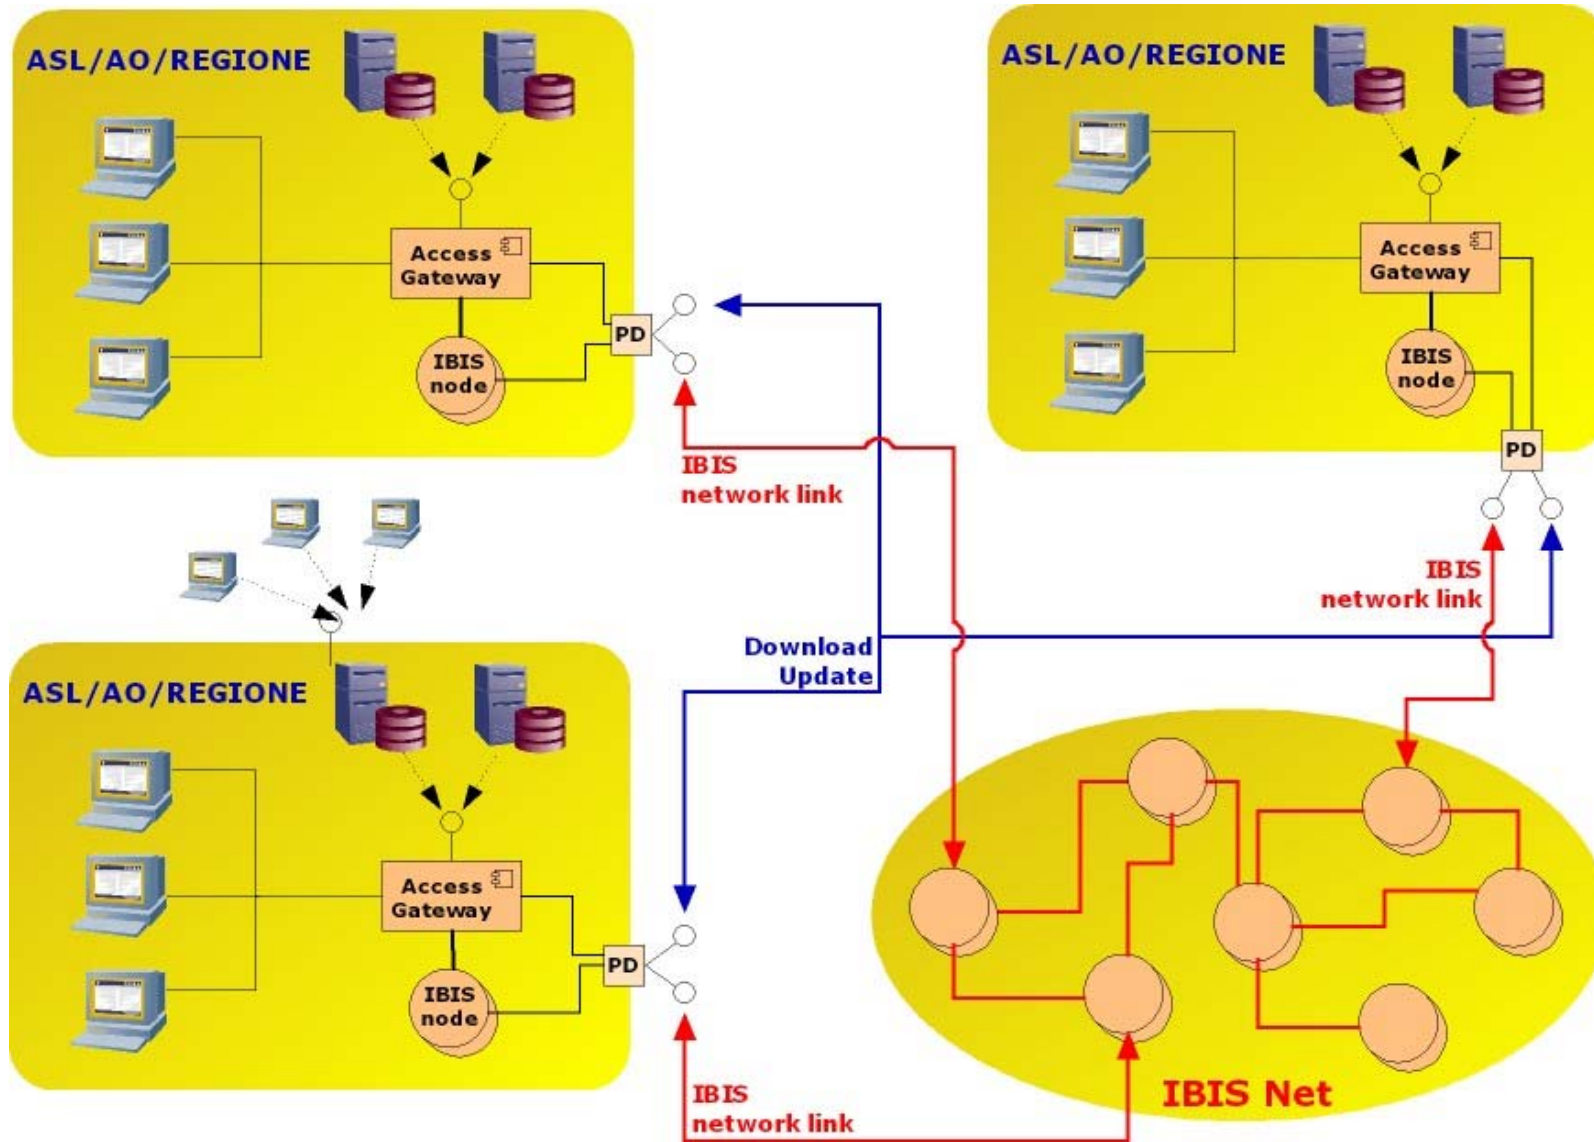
ASL/AO/REGIONE

Access Gateway

IBIS node

PD

ASL/AO/REGIONE

Access Gateway

IBIS node

PD

IBIS network link

IBIS network link

Download Update

ASL/AO/REGIONE

Access Gateway

IBIS node

PD

IBIS network link

IBIS Net